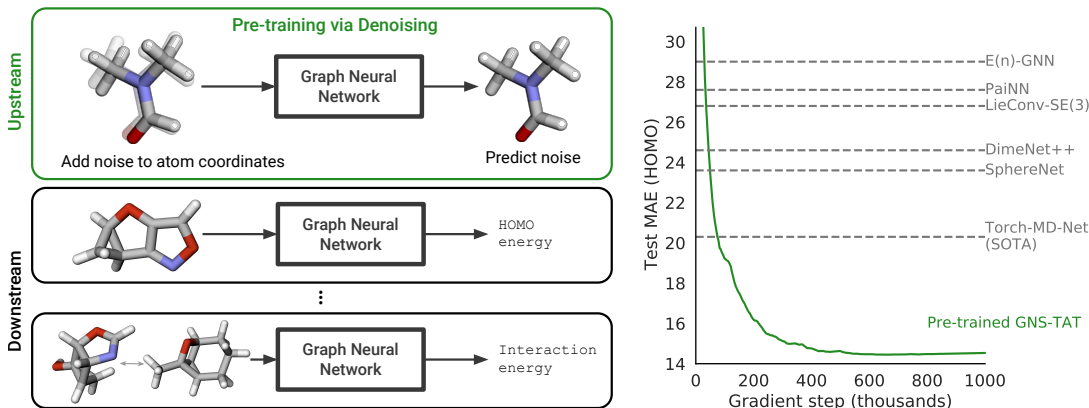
Upstream

Pre-training via Denoising

Graph Neural Network

Add noise to atom coordinates

Predict noise

Downstream

Graph Neural Network

HOMO energy

⋮

Graph Neural Network

Interaction energy

Test MAE (HOMO)

30
28
26
24
22
20
18
16
14

E(n)-GNN
PaiNN
LieConv-SE(3)
DimeNet++
SphereNet
Torch-MD-Net (SOTA)

Pre-trained GNS-TAT

0 200 400 600 800 1000

Gradient step (thousands)